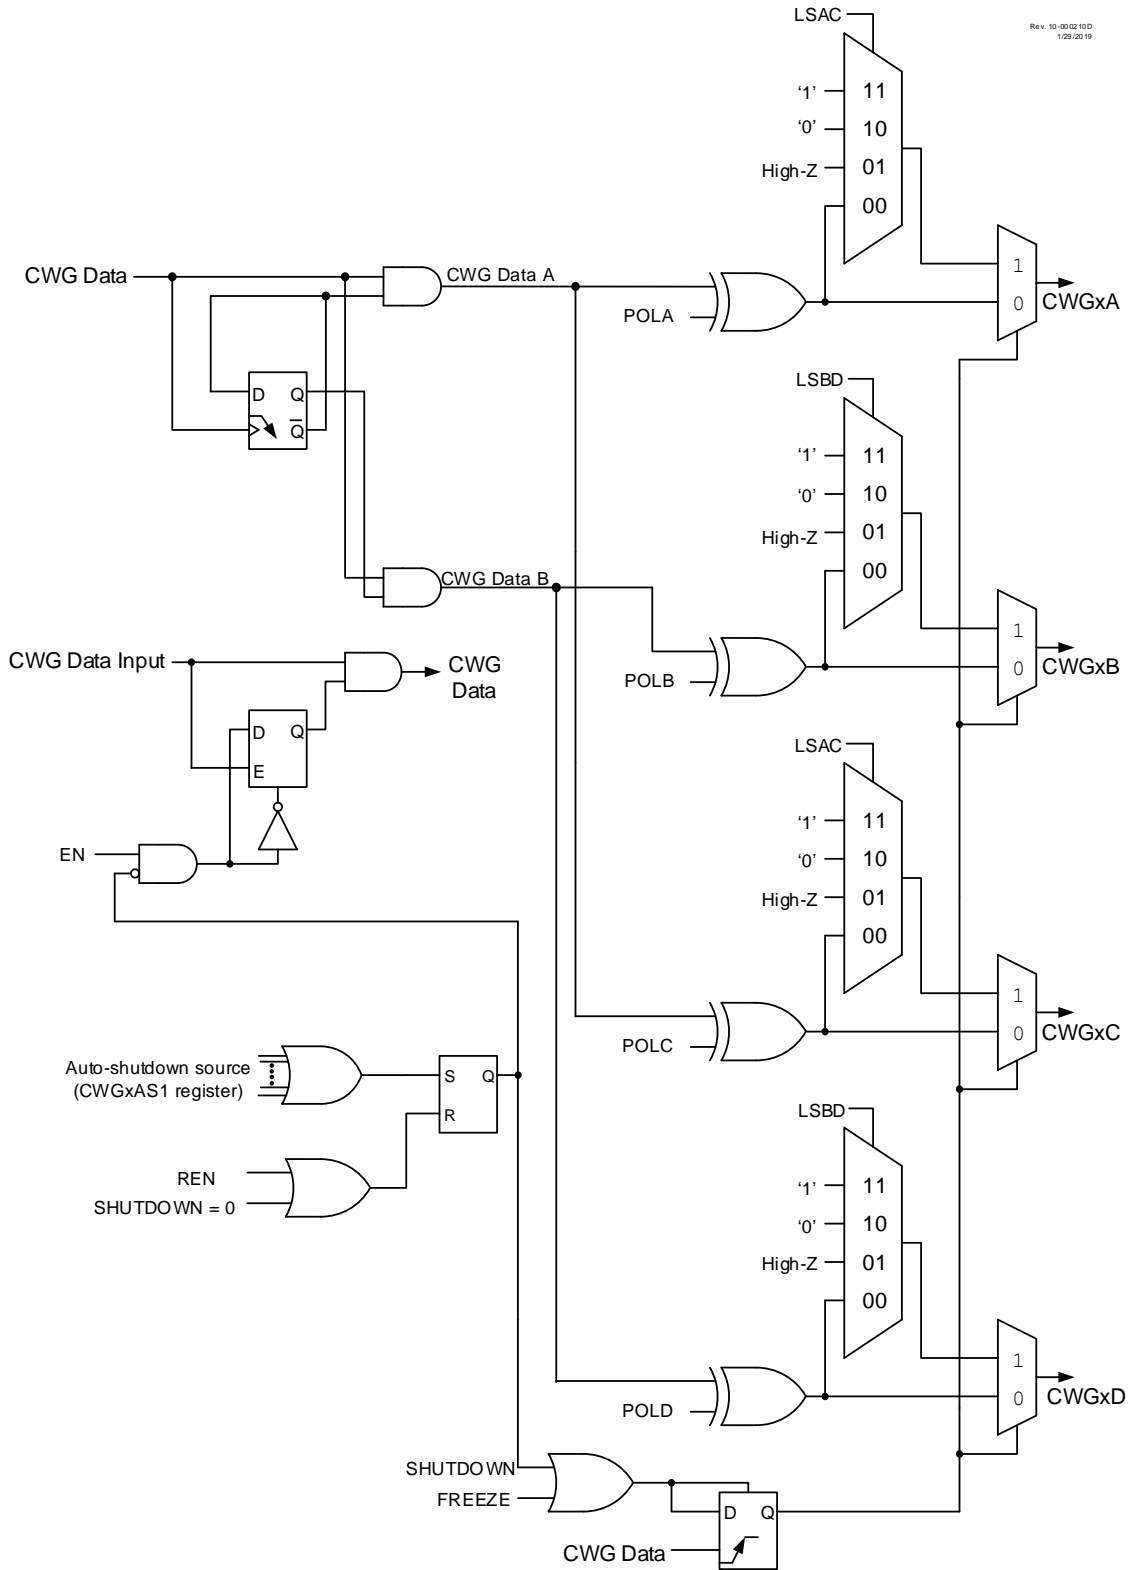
Rev. 10-000210D
1/29/2019

LSAC
'1' 11
'0' 10
High-Z 01
00

CWG Data
CWG Data A
POLA
1
0
CWGxA

D Q
$\overline{Q}$

LSBD
'1' 11
'0' 10
High-Z 01
00

CWG Data B
POLB
1
0
CWGxB

CWG Data Input
CWG Data
D Q
E

EN

LSAC
'1' 11
'0' 10
High-Z 01
00

POLC
1
0
CWGxC

Auto-shutdown source (CWGxAS1 register)
S Q
R

REN
SHUTDOWN = 0

LSBD
'1' 11
'0' 10
High-Z 01
00

POLD
1
0
CWGxD

SHUTDOWN
FREEZE
D Q
CWG Data